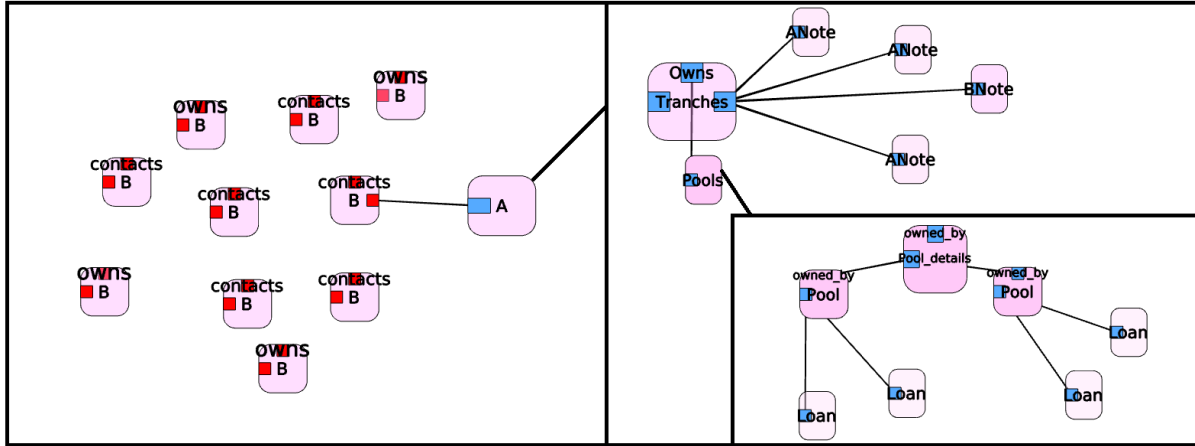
owns
B

contacts
B

owns
B

contacts
B

contacts
B

contacts
B

A

owns
B

contacts
B

contacts
B

owns
B

Owns
Tranches

ANote

ANote

BNote

ANote

Pools

owned_by
Pool_details

owned_by
Pool

owned_by
Pool

Loan

Loan

Loan

Loan